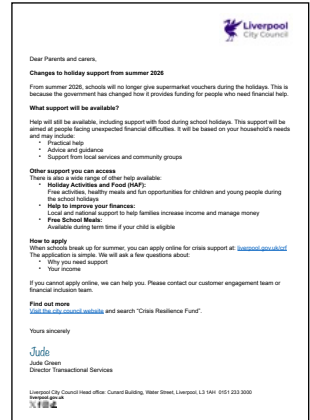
Liverpool City Council

Dear Parents and carers,

Changes to holiday support from summer 2026

From summer 2026, schools will no longer give supermarket vouchers during the holidays. This is because the government has changed how it provides funding for people who need financial help.

What support will be available?

Help will still be available, including support with food during school holidays. This support will be aimed at people facing unexpected financial difficulties. It will be based on your household's needs and may include:
• Practical help
• Advice and guidance
• Support from local services and community groups

Other support you can access
There is also a wide range of other help available:
• Holiday Activities and Food (HAF): Free activities, healthy meals and fun opportunities for children and young people during the school holidays
• Help to improve your finances: Local and national support to help families increase income and manage money
• Free School Meals: Available during term time if your child is eligible

How to apply
When schools break up for summer, you can apply online for crisis support at: liverpool.gov.uk/crf
The application is simple. We will ask a few questions about:
• Why you need support
• Your income

If you cannot apply online, we can help you. Please contact our customer engagement team or financial inclusion team.

Find out more
Visit the city council website and search "Crisis Resilience Fund".

Yours sincerely

Jude

Jude Green
Director Transactional Services

Liverpool City Council Head office: Cunard Building, Water Street, Liverpool, L3 1AH 0151 233 3000
liverpool.gov.uk